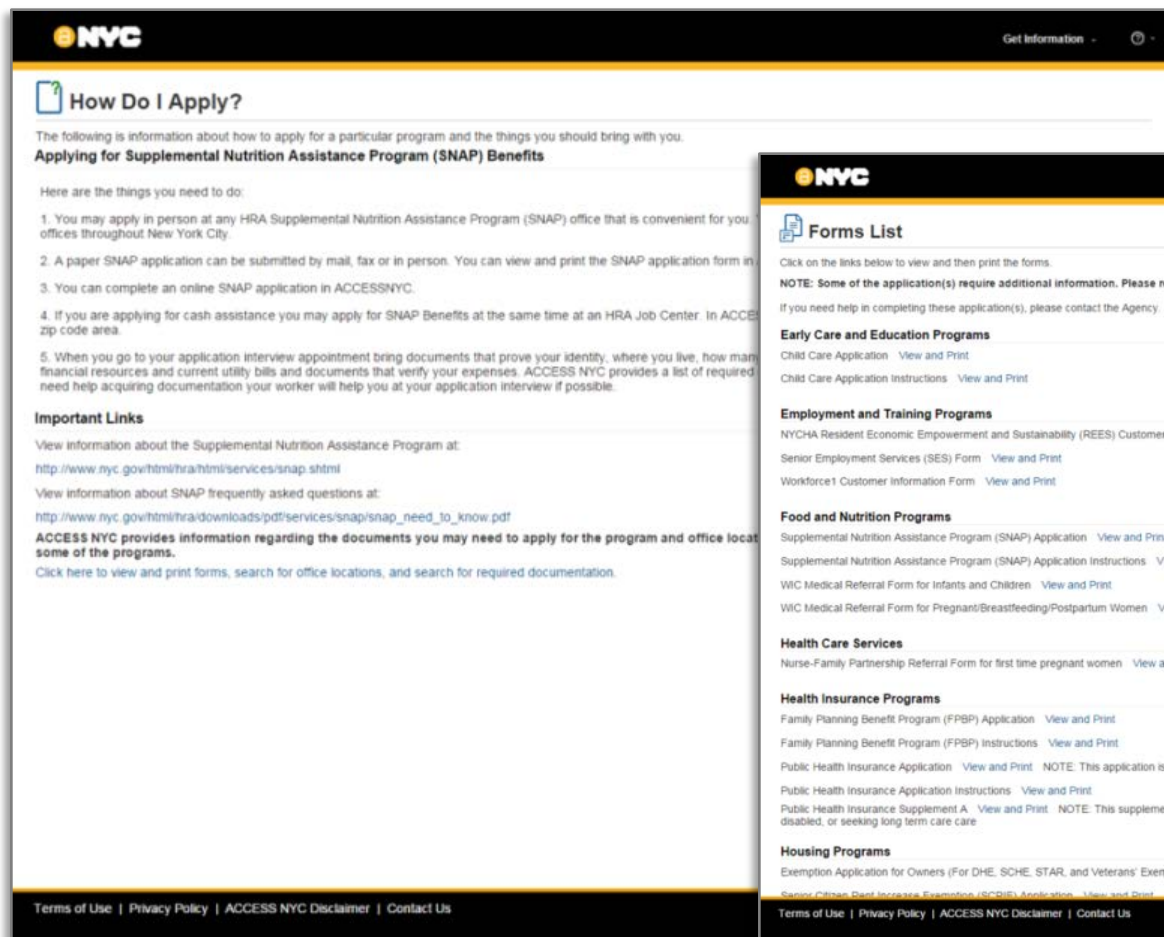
NYC

Get Information

How Do I Apply?

The following is information about how to apply for a particular program and the things you should bring with you.

Applying for Supplemental Nutrition Assistance Program (SNAP) Benefits

Here are the things you need to do:

1. You may apply in person at any HRA Supplemental Nutrition Assistance Program (SNAP) office that is convenient for you. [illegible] offices throughout New York City.

2. A paper SNAP application can be submitted by mail, fax or in person. You can view and print the SNAP application form in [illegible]

3. You can complete an online SNAP application in ACCESSNYC.

4. If you are applying for cash assistance you may apply for SNAP Benefits at the same time at an HRA Job Center. In ACCE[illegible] zip code area.

5. When you go to your application interview appointment bring documents that prove your identity, where you live, how man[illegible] financial resources and current utility bills and documents that verify your expenses. ACCESS NYC provides a list of required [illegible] need help acquiring documentation your worker will help you at your application interview if possible.

Important Links

View information about the Supplemental Nutrition Assistance Program at:

http://www.nyc.gov/html/hra/html/services/snap.shtml

View information about SNAP frequently asked questions at:

http://www.nyc.gov/html/hra/downloads/pdf/services/snap/snap_need_to_know.pdf

ACCESS NYC provides information regarding the documents you may need to apply for the program and office locat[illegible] some of the programs.

Click here to view and print forms, search for office locations, and search for required documentation.

Terms of Use | Privacy Policy | ACCESS NYC Disclaimer | Contact Us

NYC

Forms List

Click on the links below to view and then print the forms.

NOTE: Some of the application(s) require additional information. Please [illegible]

If you need help in completing these application(s), please contact the Agency.

Early Care and Education Programs

Child Care Application View and Print

Child Care Application Instructions View and Print

Employment and Training Programs

NYCHA Resident Economic Empowerment and Sustainability (REES) Customer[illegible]

Senior Employment Services (SES) Form View and Print

Workforce1 Customer Information Form View and Print

Food and Nutrition Programs

Supplemental Nutrition Assistance Program (SNAP) Application View and Prin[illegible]

Supplemental Nutrition Assistance Program (SNAP) Application Instructions V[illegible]

WIC Medical Referral Form for Infants and Children View and Print

WIC Medical Referral Form for Pregnant/Breastfeeding/Postpartum Women V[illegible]

Health Care Services

Nurse-Family Partnership Referral Form for first time pregnant women View a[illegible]

Health Insurance Programs

Family Planning Benefit Program (FPBP) Application View and Print

Family Planning Benefit Program (FPBP) Instructions View and Print

Public Health Insurance Application View and Print NOTE: This application i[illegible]

Public Health Insurance Application Instructions View and Print

Public Health Insurance Supplement A View and Print NOTE: This suppleme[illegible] disabled, or seeking long term care care

Housing Programs

Exemption Application for Owners (For DHE, SCHE, STAR, and Veterans' Exem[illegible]

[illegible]

Terms of Use | Privacy Policy | ACCESS NYC Disclaimer | Contact Us